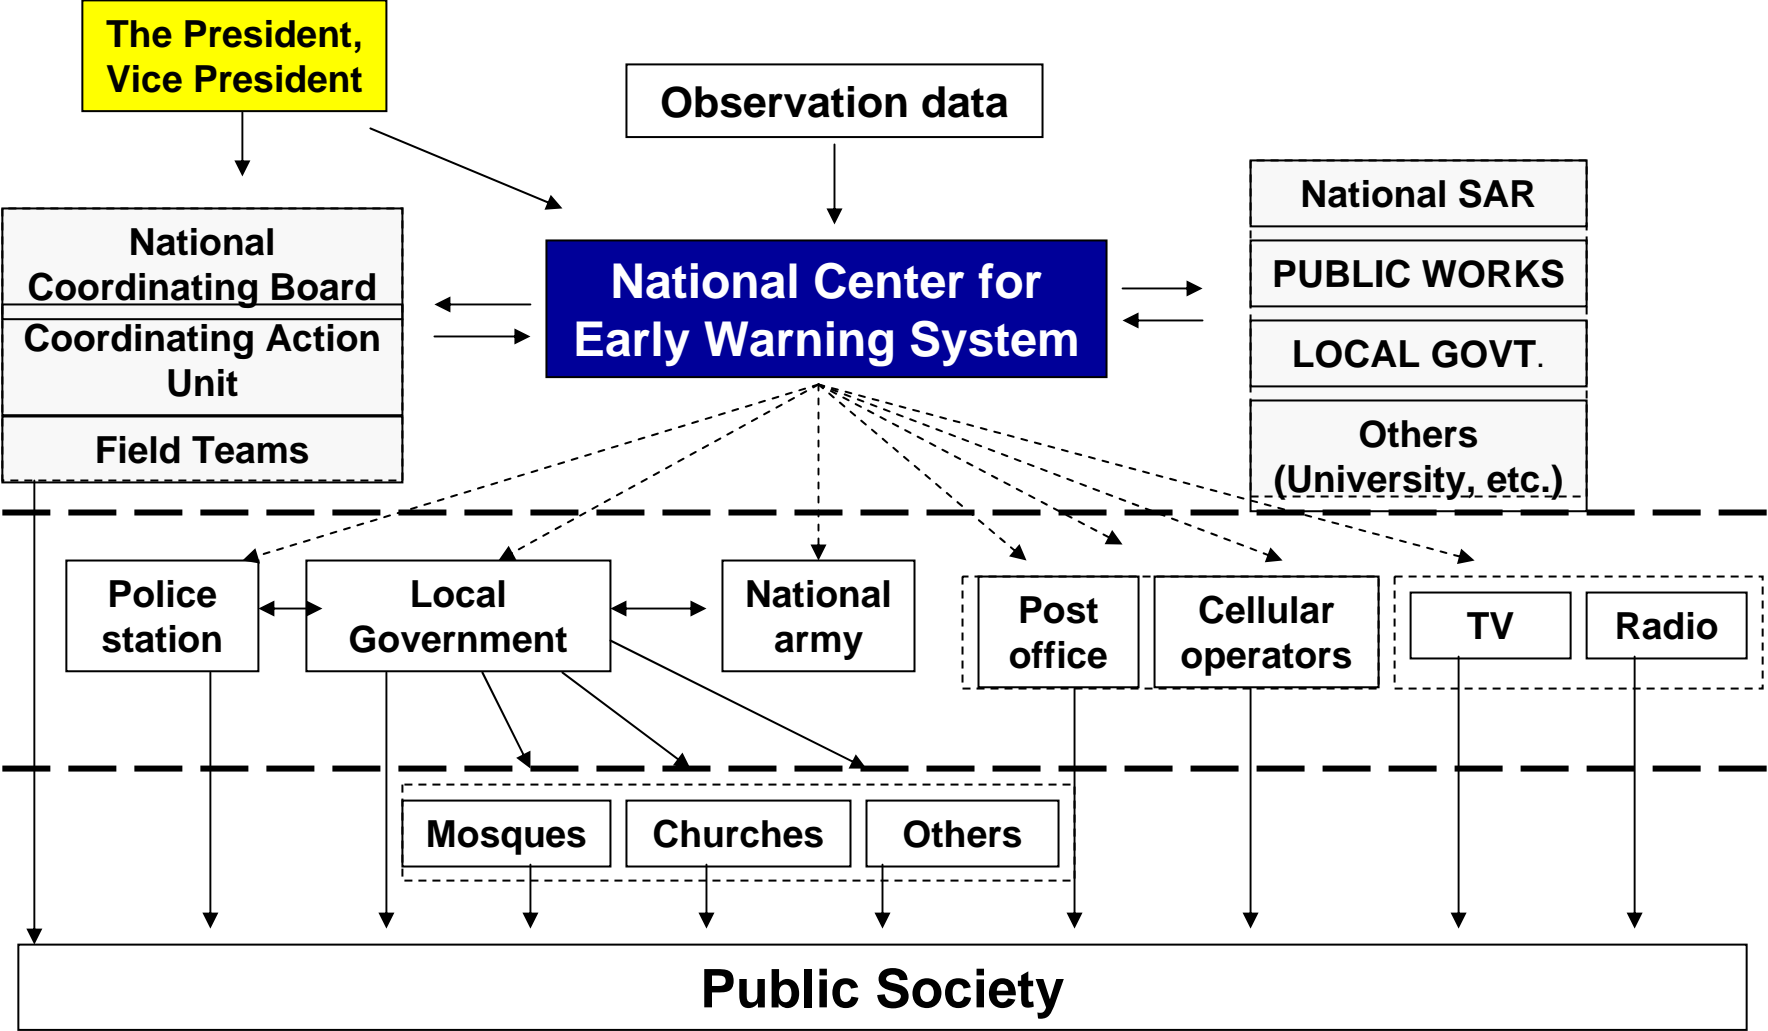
The President, Vice President

Observation data

National Coordinating Board

Coordinating Action Unit

Field Teams

National Center for Early Warning System

National SAR

PUBLIC WORKS

LOCAL GOVT.

Others (University, etc.)

Police station

Local Government

National army

Post office

Cellular operators

TV

Radio

Mosques

Churches

Others

Public Society